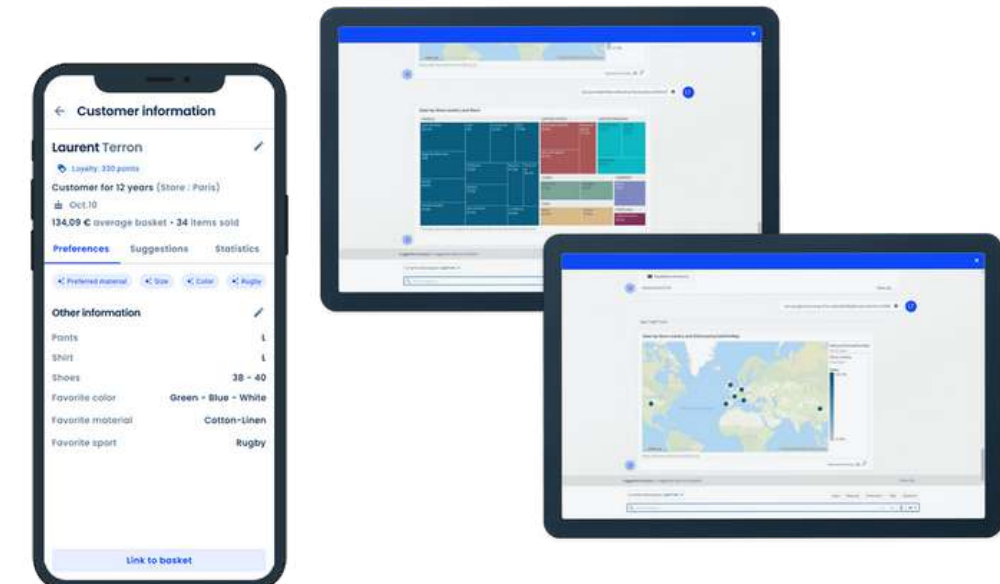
← Customer information

Laurent Terron

Loyalty: 330 points

Customer for 12 years (Store : Paris)

Oct.10

134,09 € average basket • 34 items sold

Preferences Suggestions Statistics

Preferred material Size Color Rugby

Other information

Pants L

Shirt L

Shoes 38 - 40

Favorite color Green - Blue - White

Favorite material Cotton-Linen

Favorite sport Rugby

Link to basket